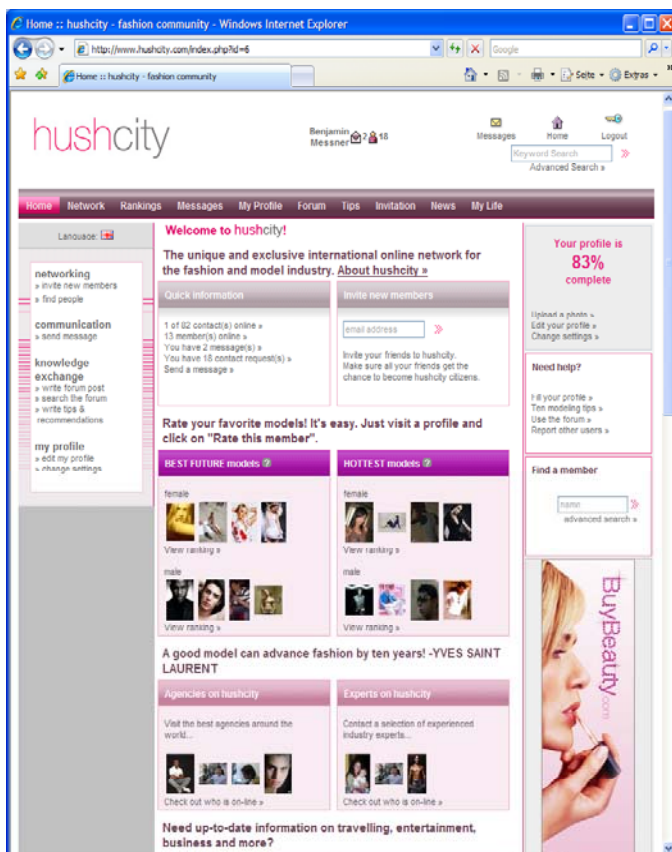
Home :: hushcity - fashion community - Windows Internet Explorer

http://www.hushcity.com/index.php?id=6

Google

Home :: hushcity - fashion community

Seite · Extras ·

hushcity

Benjamin Messner 2 18

Messages Home Logout

Keyword Search

Advanced Search »

Home Network Rankings Messages My Profile Forum Tips Invitation News My Life

Language:

networking
» invite new members
» find people

communication
» send message

knowledge exchange
» write forum post
» search the forum
» write tips & recommendations

my profile
» edit my profile
» change settings

Welcome to hushcity!

The unique and exclusive international online network for the fashion and model industry. About hushcity »

Quick information

1 of 82 contact(s) online »
13 member(s) online »
You have 2 message(s) »
You have 18 contact request(s) »
Send a message »

Invite new members

email address

Invite your friends to hushcity. Make sure all your friends get the chance to become hushcity citizens.

Your profile is 83% complete

Upload a photo »
Edit your profile »
Change settings »

Need help?

Fill your profile »
Ten modeling tips »
Use the forum »
Report other users »

Find a member

name

advanced search »

Rate your favorite models! It's easy. Just visit a profile and click on "Rate this member".

BEST FUTURE models

female

View ranking »

male

View ranking »

HOTTEST models

female

View ranking »

male

View ranking »

A good model can advance fashion by ten years! -YVES SAINT LAURENT

Agencies on hushcity

Visit the best agencies around the world...

Check out who is on-line »

Experts on hushcity

Contact a selection of experienced industry experts...

Check out who is on-line »

BuyBeauty .com

Need up-to-date information on travelling, entertainment, business and more?